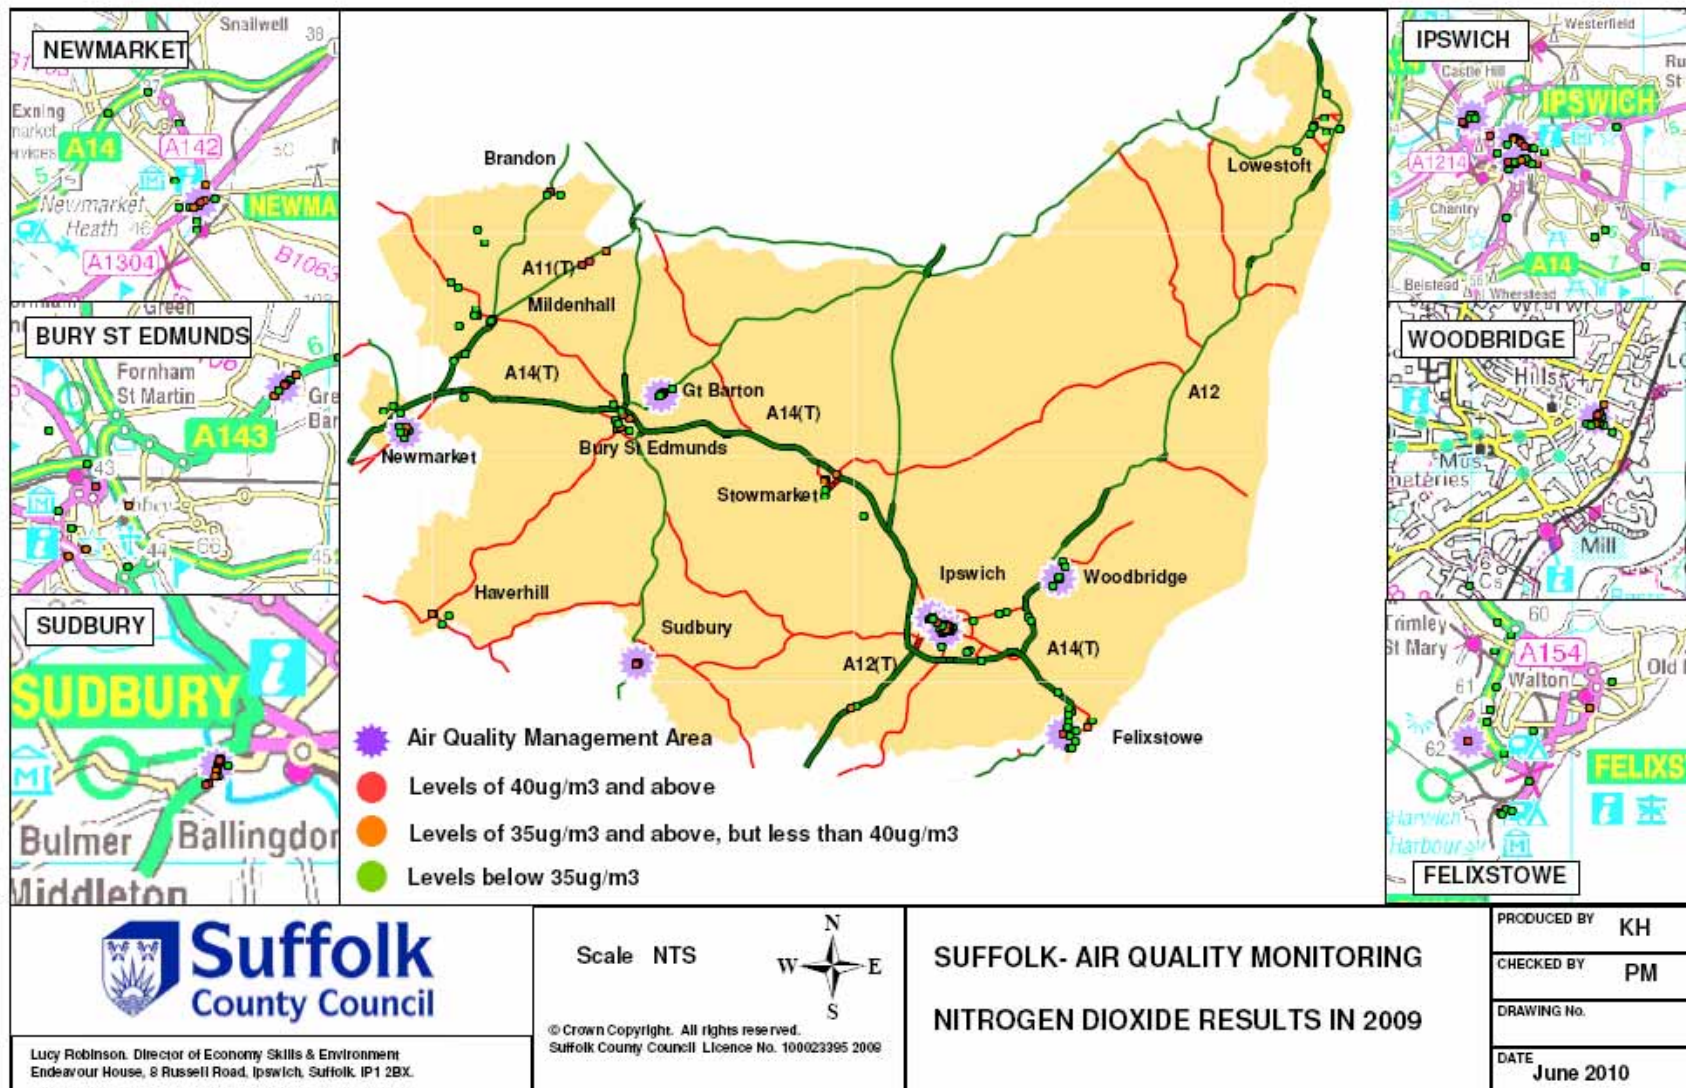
NEWMARKET
Snailwell
Exning
A14
A142
Newmarket Heath
A1304
NEWMA
B1063

BURY ST EDMUNDS
Fornham St Martin
A143

SUDBURY
SUDBURY
Bulmer
Ballingdon
Middleton

Brandon
A11(T)
Mildenhall
A14(T)
Gt Barton
A14(T)
Newmarket
Bury St Edmunds
Stowmarket
Haverhill
Sudbury
Ipswich
Woodbridge
A14(T)
A12(T)
A12
Lowestoft
Felixstowe

Air Quality Management Area
Levels of 40ug/m3 and above
Levels of 35ug/m3 and above, but less than 40ug/m3
Levels below 35ug/m3

IPSWICH
Westerfield
Castle Hill
IPSWICH
A1214
Chantry
A14
Belstead
Wherstead

WOODBRIDGE
Hills
Mus
Mill

Trimley St Mary
A154
Walton
FELIXS
FELIXSTOWE

Suffolk County Council
Lucy Robinson. Director of Economy Skills & Environment
Endeavour House, 8 Russell Road, Ipswich, Suffolk. IP1 2BX.

Scale NTS
N
W
E
S
© Crown Copyright. All rights reserved.
Suffolk County Council Licence No. 100023395 2009

SUFFOLK- AIR QUALITY MONITORING
NITROGEN DIOXIDE RESULTS IN 2009

PRODUCED BY KH
CHECKED BY PM
DRAWING No.
DATE June 2010